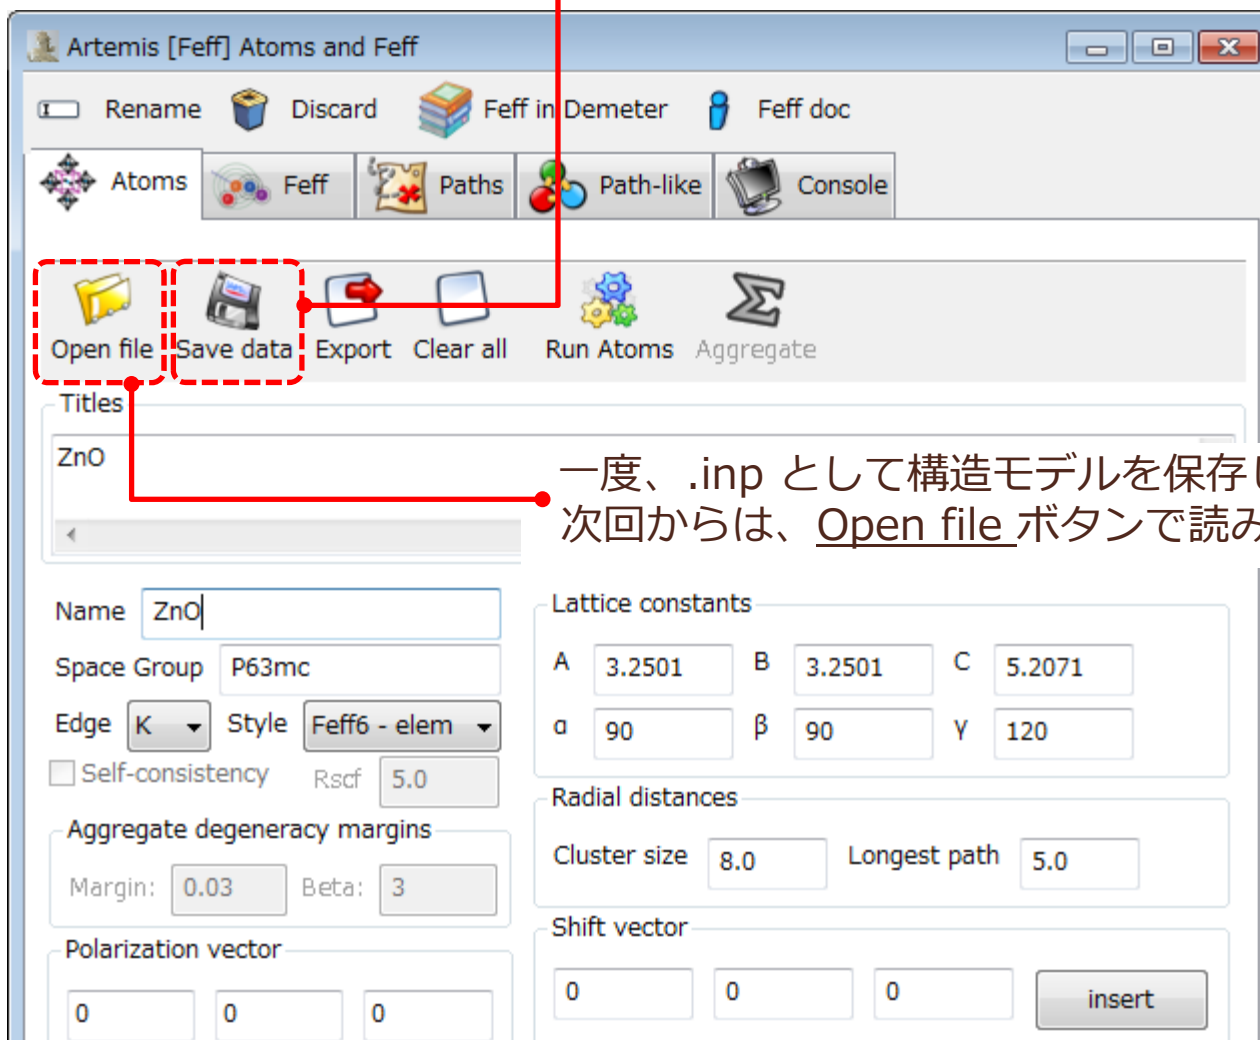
Artemis [Feff] Atoms and Feff

Rename Discard Feff in Demeter Feff doc

Atoms Feff Paths Path-like Console

Open file Save data Export Clear all Run Atoms Aggregate

Titles

ZnO

一度、.inp として構造モデルを保存し
次回からは、Open file ボタンで読み

Name ZnO

Space Group P63mc

Edge K Style Feff6 - elem

Self-consistency Rscf 5.0

Aggregate degeneracy margins

Margin: 0.03 Beta: 3

Polarization vector

0 0 0

Lattice constants

| A | 3.2501 | B | 3.2501 | C | 5.2071 |
|---|---|---|---|---|---|
| α | 90 | β | 90 | γ | 120 |

Radial distances

Cluster size 8.0 Longest path 5.0

Shift vector

0 0 0 insert